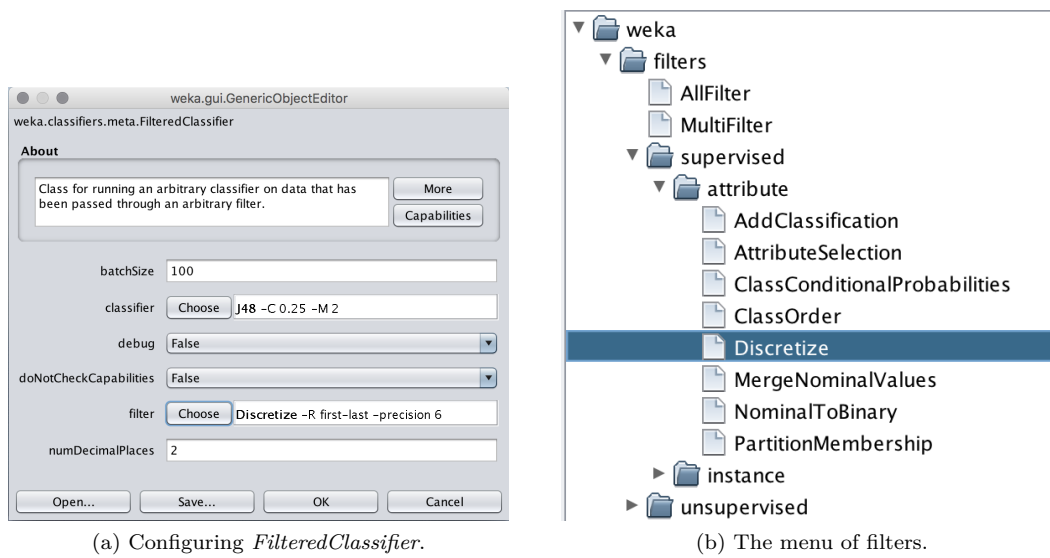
weka.gui.GenericObjectEditor

weka.classifiers.meta.FilteredClassifier

About

Class for running an arbitrary classifier on data that has been passed through an arbitrary filter.

More

Capabilities

batchSize 100

classifier Choose J48 -C 0.25 -M 2

debug False

doNotCheckCapabilities False

filter Choose Discretize -R first-last -precision 6

numDecimalPlaces 2

Open... Save... OK Cancel

(a) Configuring *FilteredClassifier*.

weka
filters
AllFilter
MultiFilter
supervised
attribute
AddClassification
AttributeSelection
ClassConditionalProbabilities
ClassOrder
Discretize
MergeNominalValues
NominalToBinary
PartitionMembership
instance
unsupervised

(b) The menu of filters.